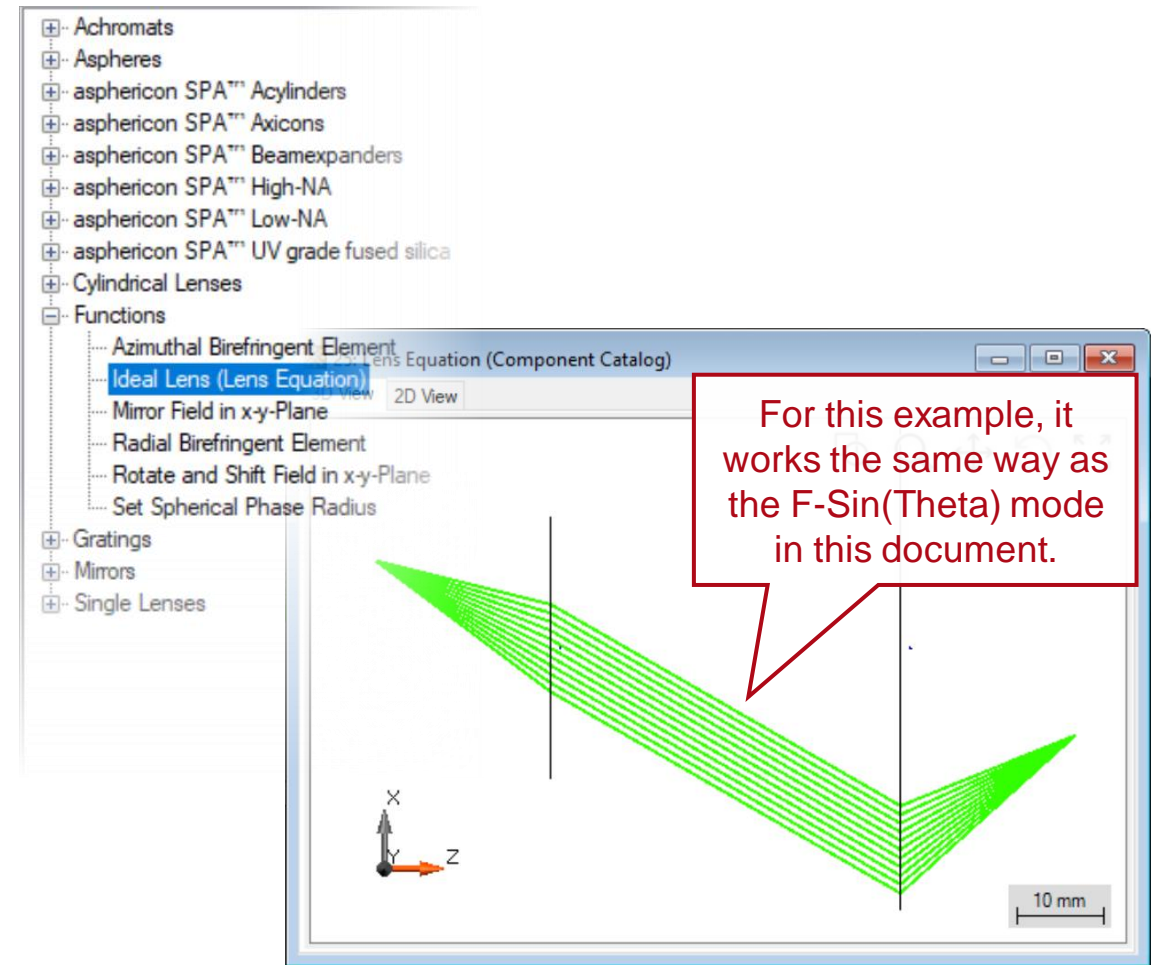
Achromats
Aspheres
asphericon SPA™ Acylinders
asphericon SPA™ Axicons
asphericon SPA™ Beamexpanders
asphericon SPA™ High-NA
asphericon SPA™ Low-NA
asphericon SPA™ UV grade fused silica
Cylindrical Lenses
Functions
Azimuthal Birefringent Element
Ideal Lens (Lens Equation)
Mirror Field in x-y-Plane
Radial Birefringent Element
Rotate and Shift Field in x-y-Plane
Set Spherical Phase Radius
Gratings
Mirrors
Single Lenses

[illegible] Lens Equation (Component Catalog)

3D View 2D View

For this example, it works the same way as the F-Sin(Theta) mode in this document.

X
Y
Z

10 mm